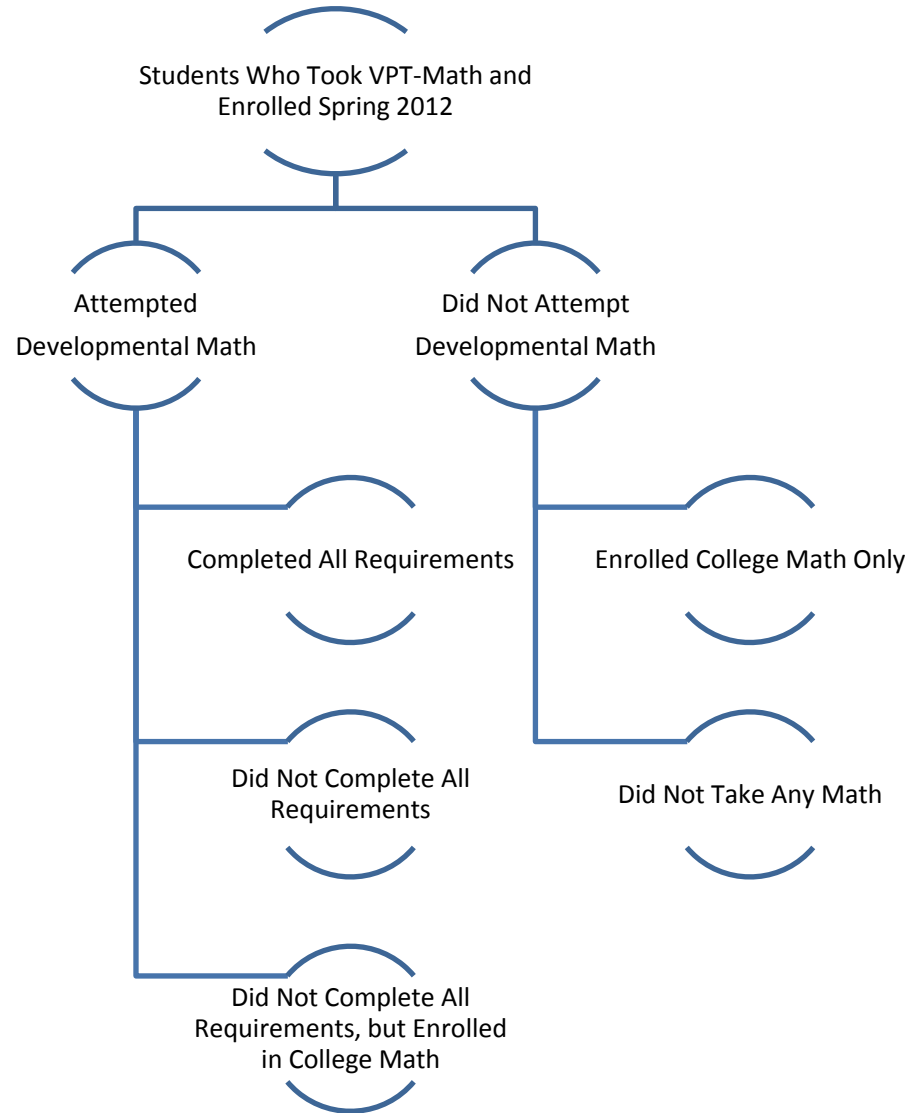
Students Who Took VPT-Math and Enrolled Spring 2012

Attempted Developmental Math

Did Not Attempt Developmental Math

Completed All Requirements

Enrolled College Math Only

Did Not Complete All Requirements

Did Not Take Any Math

Did Not Complete All Requirements, but Enrolled in College Math